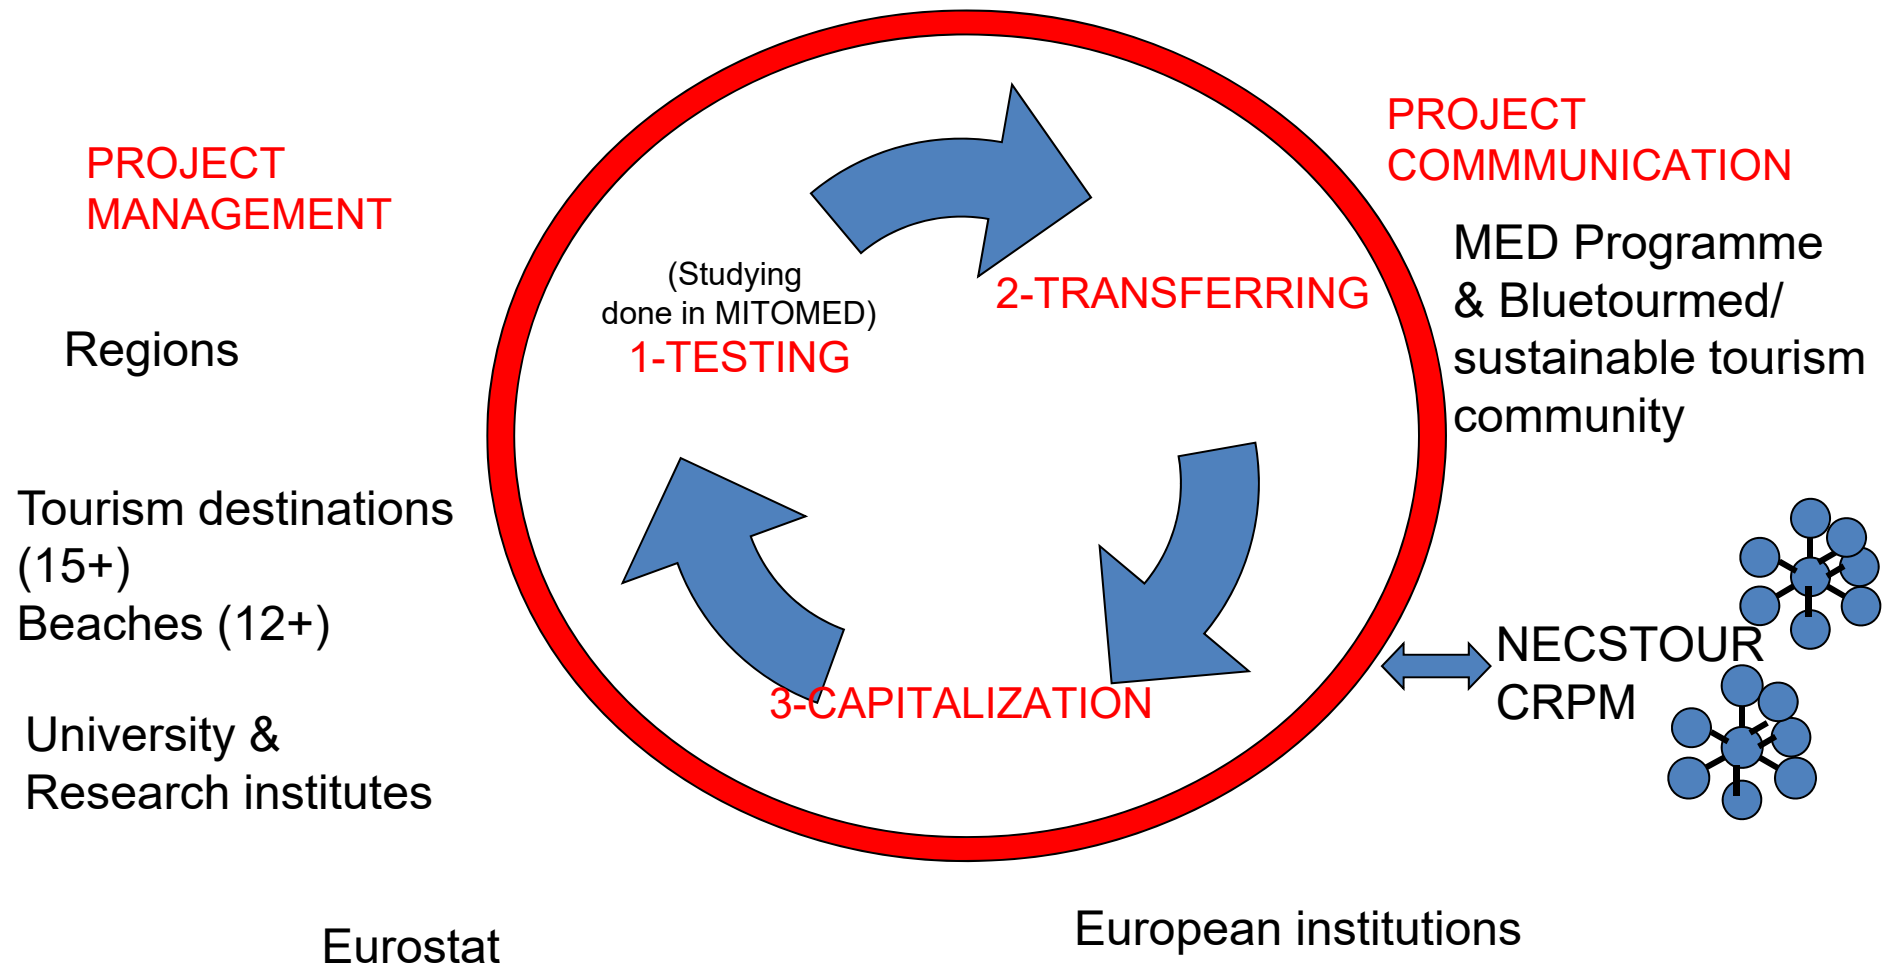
PROJECT MANAGEMENT

Regions

Tourism destinations (15+)
Beaches (12+)

University & Research institutes

Eurostat

(Studying done in MITOMED)
1-TESTING

2-TRANSFERRING

3-CAPITALIZATION

PROJECT COMMMUNICATION

MED Programme & Bluetourmed/ sustainable tourism community

NECSTOUR
CRPM

European institutions